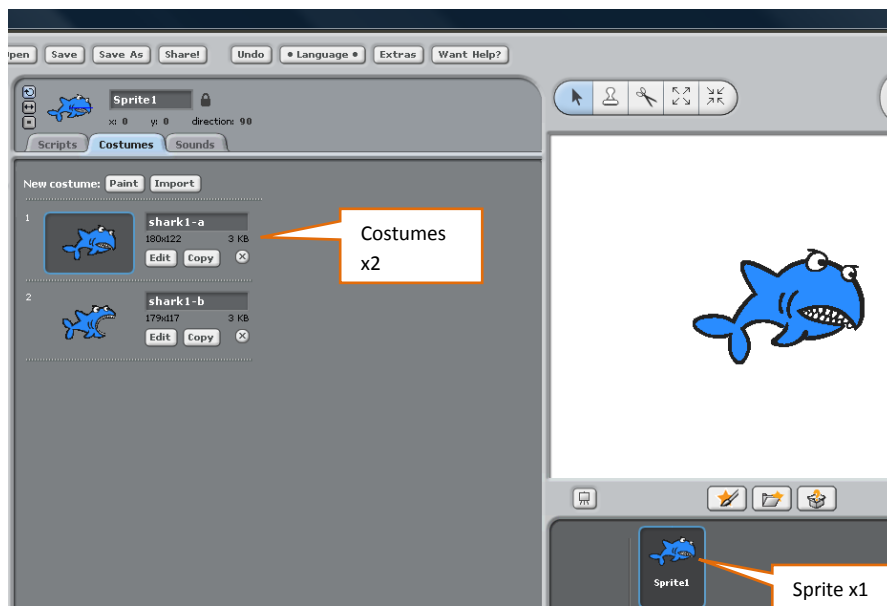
pen | Save | Save As | Share! | Undo | • Language • | Extras | Want Help?

Sprite1
x: 0 y: 0 direction: 90

Scripts | Costumes | Sounds

New costume: Paint | Import

1
shark1-a
180x122 3 KB
Edit | Copy

Costumes x2

2
shark1-b
179x117 3 KB
Edit | Copy

Sprite1

Sprite x1